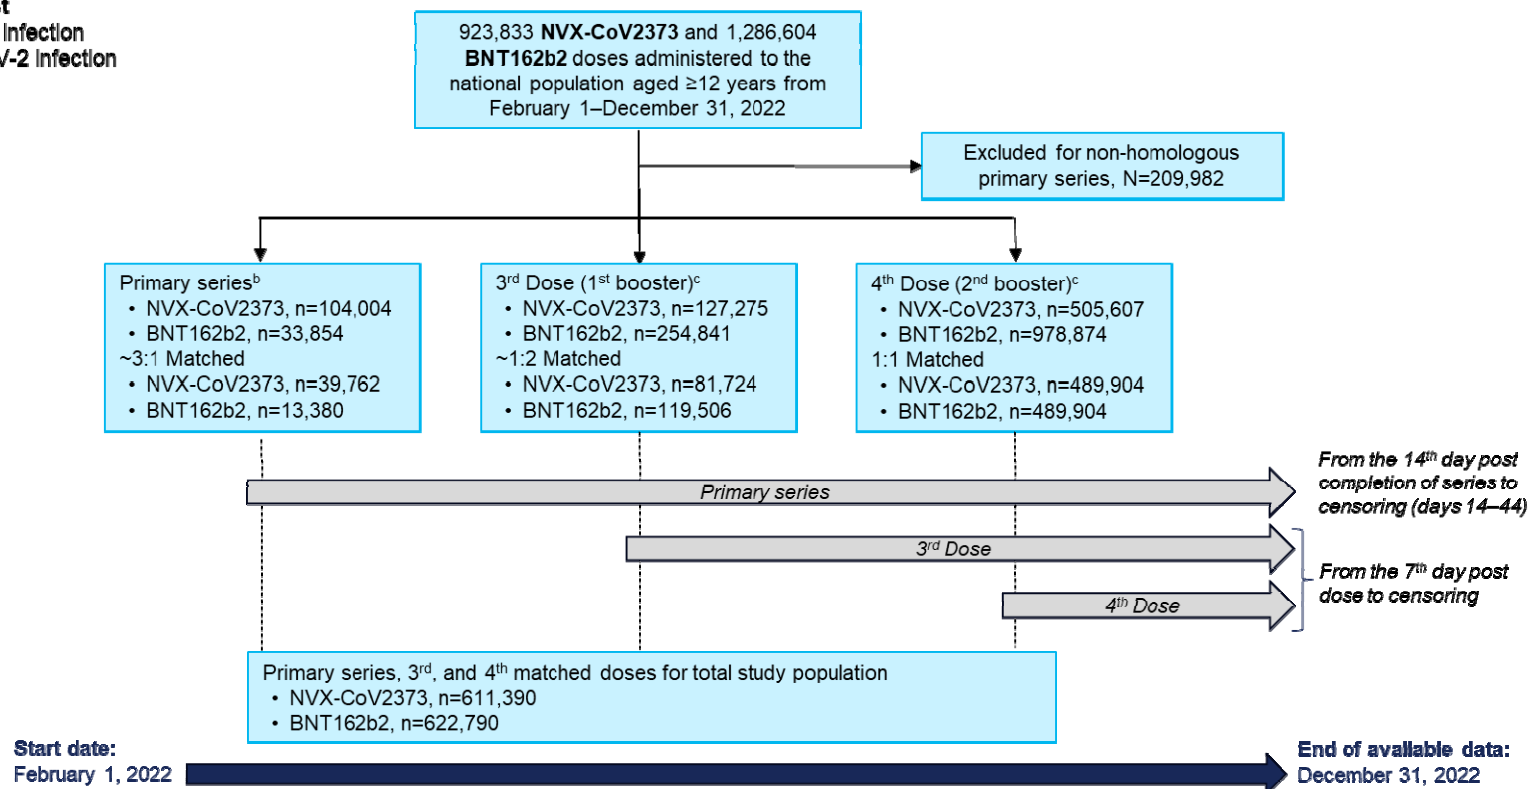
t
Infection
V-2 Infection

923,833 **NVX-CoV2373** and 1,286,604 **BNT162b2** doses administered to the national population aged ≥12 years from February 1–December 31, 2022

Excluded for non-homologous primary series, N=209,982

Primary series$^b$
• NVX-CoV2373, n=104,004
• BNT162b2, n=33,854
~3:1 Matched
• NVX-CoV2373, n=39,762
• BNT162b2, n=13,380

3$^{rd}$ Dose (1$^{st}$ booster)$^c$
• NVX-CoV2373, n=127,275
• BNT162b2, n=254,841
~1:2 Matched
• NVX-CoV2373, n=81,724
• BNT162b2, n=119,506

4$^{th}$ Dose (2$^{nd}$ booster)$^c$
• NVX-CoV2373, n=505,607
• BNT162b2, n=978,874
1:1 Matched
• NVX-CoV2373, n=489,904
• BNT162b2, n=489,904

Primary series

From the 14$^{th}$ day post completion of series to censoring (days 14–44)

3$^{rd}$ Dose

4$^{th}$ Dose

From the 7$^{th}$ day post dose to censoring

Primary series, 3$^{rd}$, and 4$^{th}$ matched doses for total study population
• NVX-CoV2373, n=611,390
• BNT162b2, n=622,790

Start date:
February 1, 2022

End of available data:
December 31, 2022